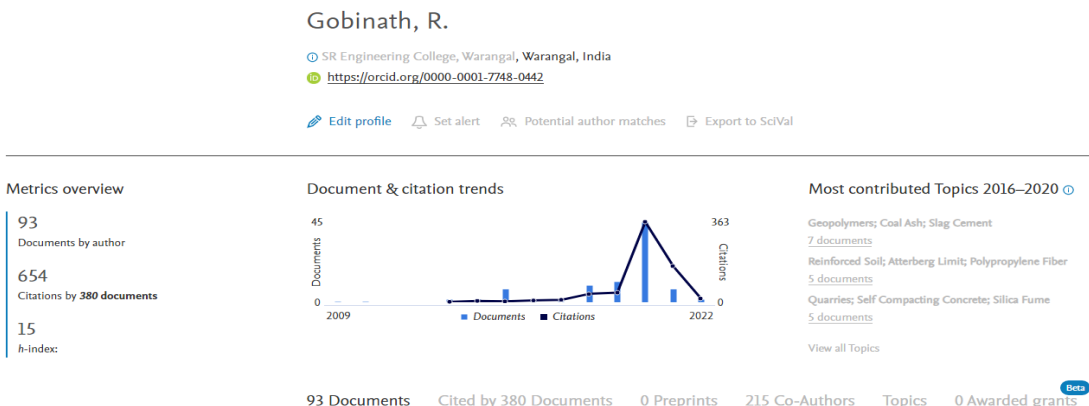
Gobinath, R.

SR Engineering College, Warangal, Warangal, India
https://orcid.org/0000-0001-7748-0442

Edit profile Set alert Potential author matches Export to SciVal

Metrics overview

93
Documents by author

654
Citations by 380 documents

15
h-index:

Document & citation trends

45
Documents
0
2009
363
Citations
0
2022
Documents Citations

Most contributed Topics 2016–2020

Geopolymers; Coal Ash; Slag Cement
7 documents
Reinforced Soil; Atterberg Limit; Polypropylene Fiber
5 documents
Quarries; Self Compacting Concrete; Silica Fume
5 documents

View all Topics

93 Documents Cited by 380 Documents 0 Preprints 215 Co-Authors Topics 0 Awarded grants Beta